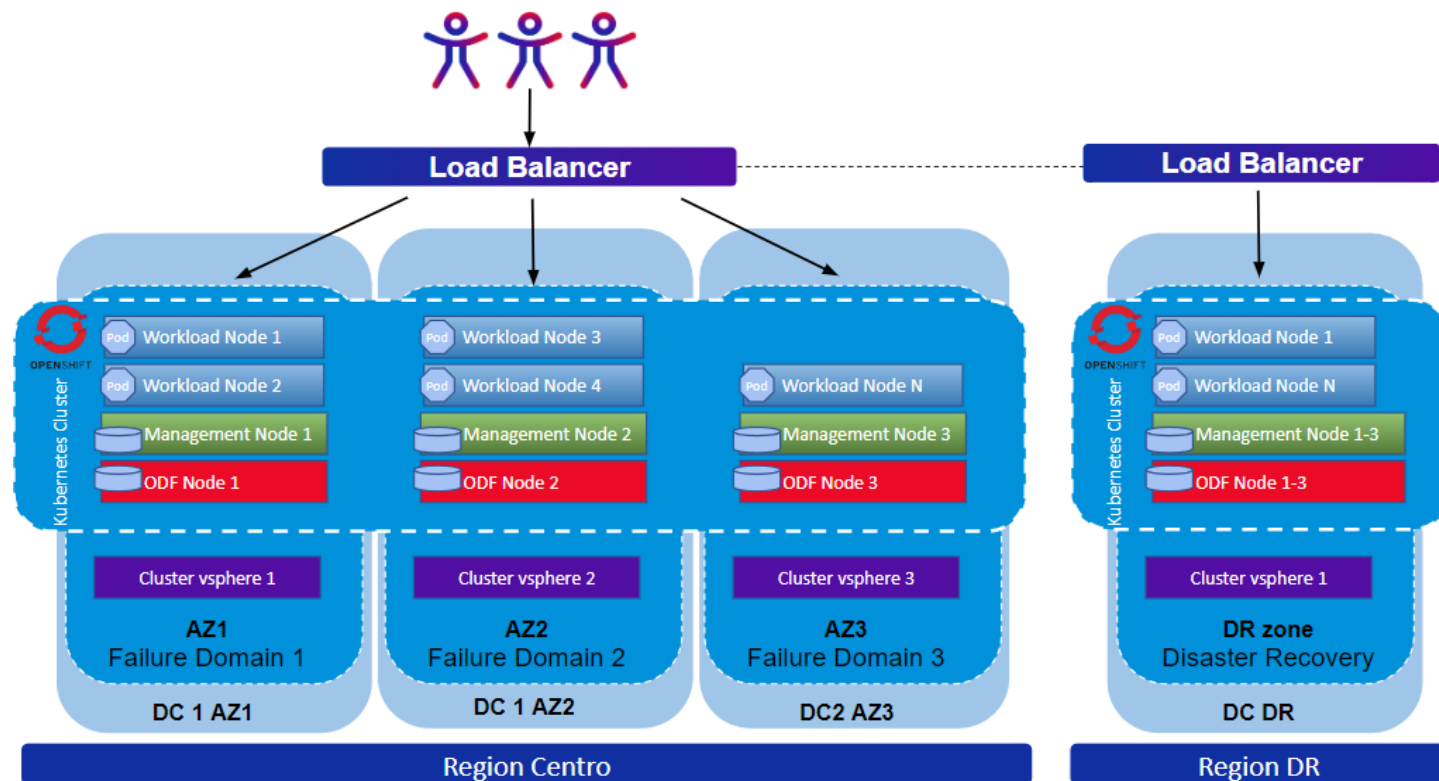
Load Balancer

Load Balancer

OPENSHIFT

Kubernetes Cluster

Pod Workload Node 1

Pod Workload Node 2

Management Node 1

ODF Node 1

Pod Workload Node 3

Pod Workload Node 4

Management Node 2

ODF Node 2

Pod Workload Node N

Management Node 3

ODF Node 3

OPENSHIFT

Kubernetes Cluster

Pod Workload Node 1

Pod Workload Node N

Management Node 1-3

ODF Node 1-3

Cluster vsphere 1

AZ1
Failure Domain 1

DC 1 AZ1

Cluster vsphere 2

AZ2
Failure Domain 2

DC 1 AZ2

Cluster vsphere 3

AZ3
Failure Domain 3

DC2 AZ3

Cluster vsphere 1

DR zone
Disaster Recovery

DC DR

Region Centro

Region DR